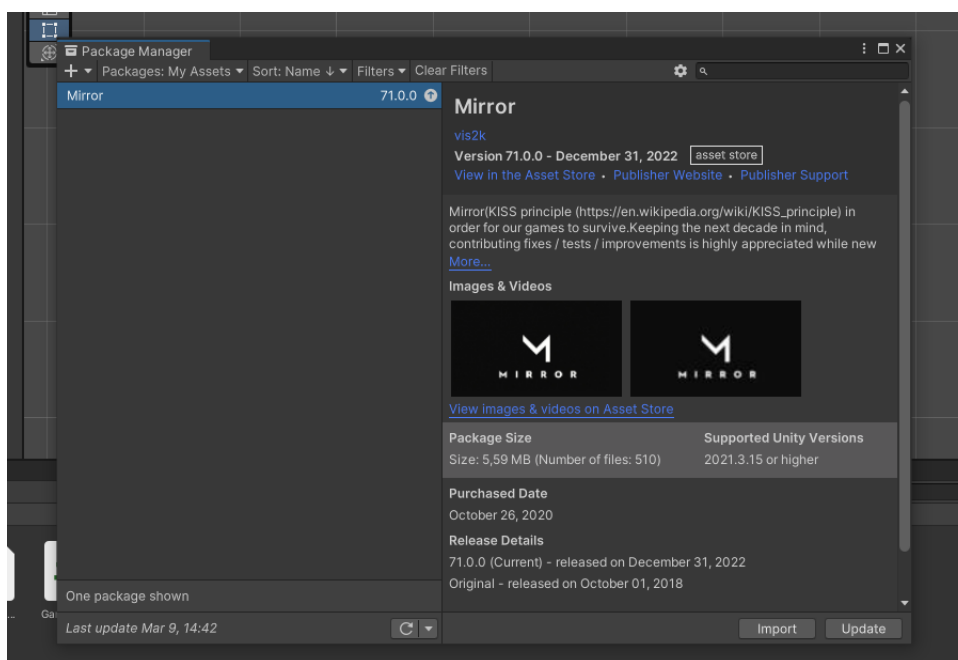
Package Manager

+ ▾ Packages: My Assets ▾ Sort: Name ↓ ▾ Filters ▾ Clear Filters

Mirror 71.0.0

Mirror

vis2k

Version 71.0.0 - December 31, 2022 asset store

View in the Asset Store • Publisher Website • Publisher Support

Mirror(KISS principle (https://en.wikipedia.org/wiki/KISS_principle) in order for our games to survive.Keeping the next decade in mind, contributing fixes / tests / improvements is highly appreciated while new

More...

Images & Videos

MIRROR

MIRROR

View images & videos on Asset Store

Package Size

Size: 5,59 MB (Number of files: 510)

Supported Unity Versions

2021.3.15 or higher

Purchased Date

October 26, 2020

Release Details

71.0.0 (Current) - released on December 31, 2022

Original - released on October 01, 2018

One package shown

Last update Mar 9, 14:42

Import

Update

Ga